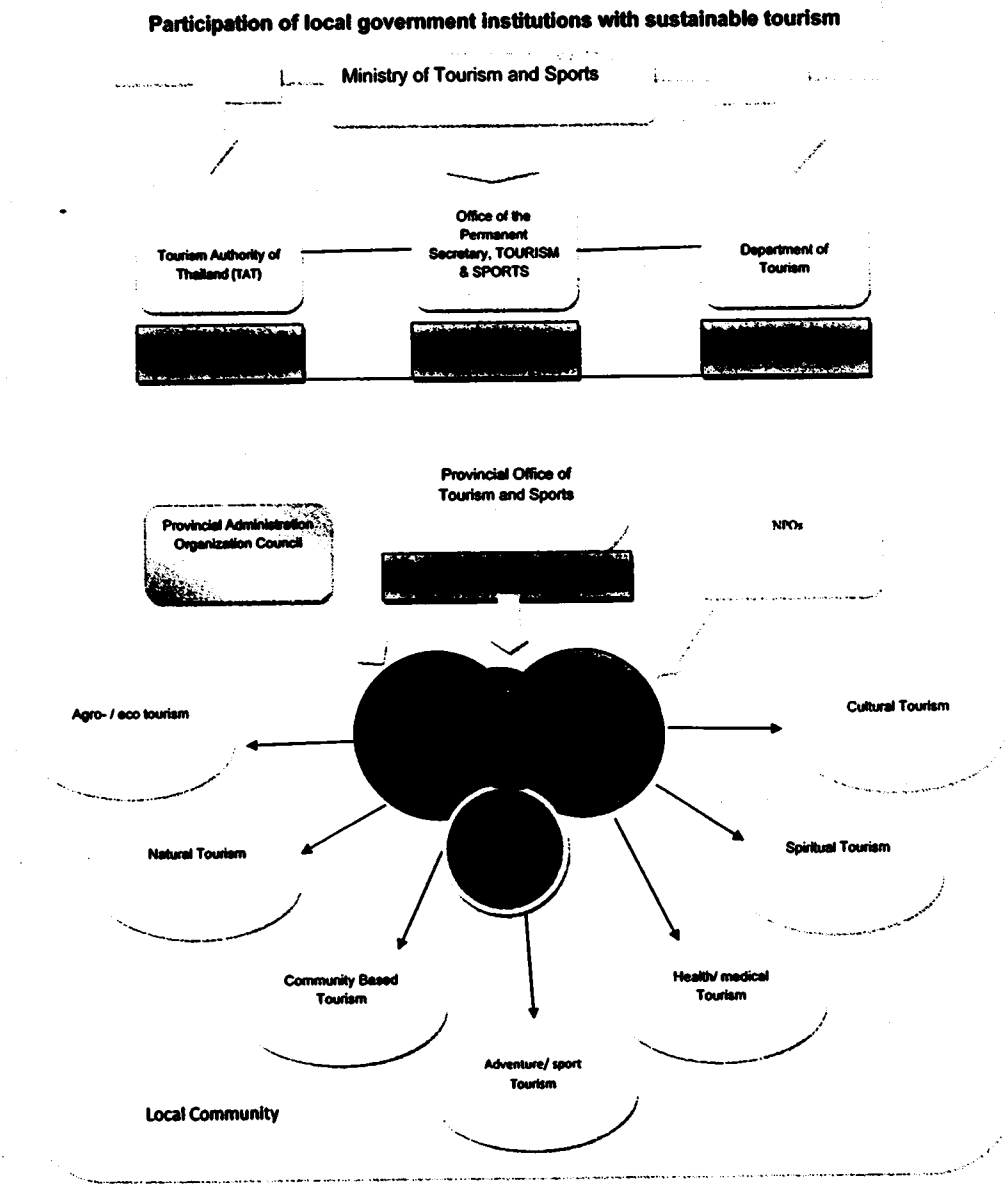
Participation of local government institutions with sustainable tourism

Ministry of Tourism and Sports

Tourism Authority of Thailand (TAT)

Office of the Permanent Secretary, TOURISM & SPORTS

Department of Tourism

Provincial Office of Tourism and Sports

Provincial Administration Organization Council

NPOs

Agro- / eco tourism

Cultural Tourism

Natural Tourism

Spiritual Tourism

Community Based Tourism

Health/ medical Tourism

Adventure/ sport Tourism

Local Community